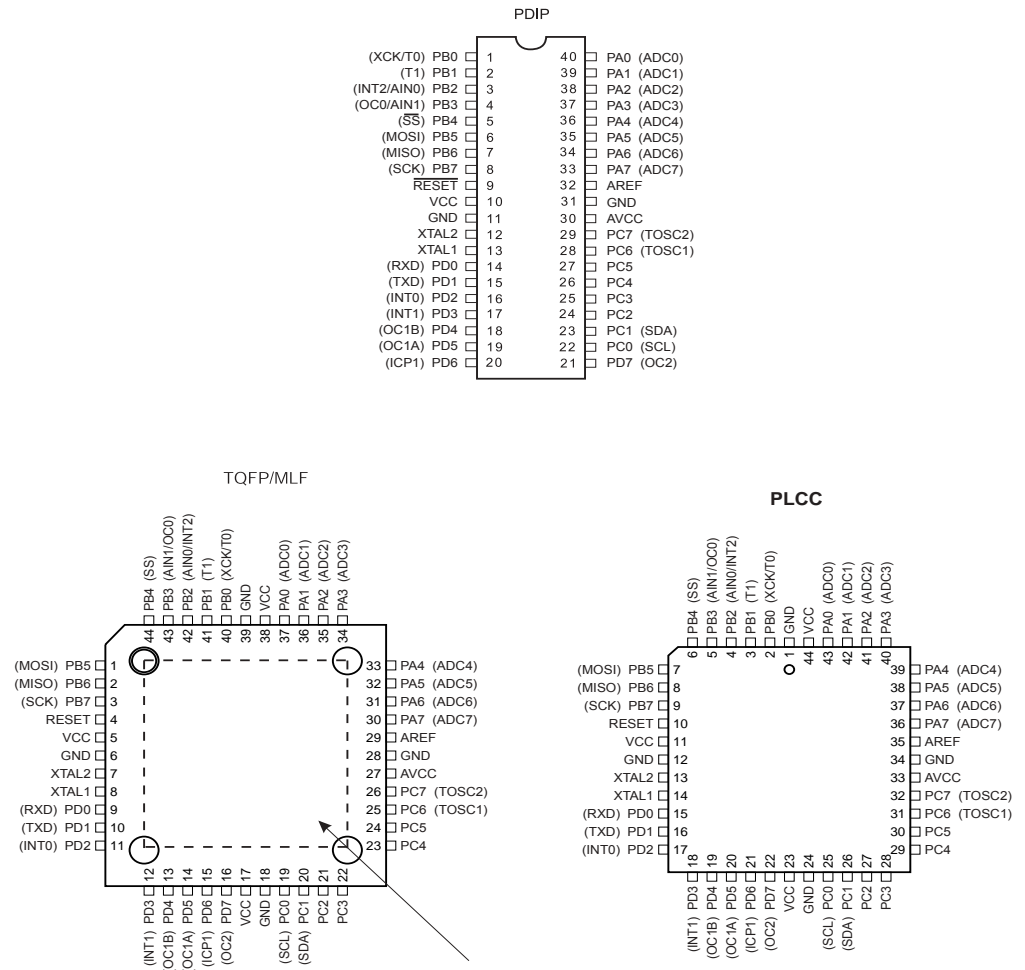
PDIP

(XCK/T0) PB0 1
(T1) PB1 2
(INT2/AIN0) PB2 3
(OC0/AIN1) PB3 4
($\overline{SS}$) PB4 5
(MOSI) PB5 6
(MISO) PB6 7
(SCK) PB7 8
$\overline{RESET}$ 9
VCC 10
GND 11
XTAL2 12
XTAL1 13
(RXD) PD0 14
(TXD) PD1 15
(INT0) PD2 16
(INT1) PD3 17
(OC1B) PD4 18
(OC1A) PD5 19
(ICP1) PD6 20

40 PA0 (ADC0)
39 PA1 (ADC1)
38 PA2 (ADC2)
37 PA3 (ADC3)
36 PA4 (ADC4)
35 PA5 (ADC5)
34 PA6 (ADC6)
33 PA7 (ADC7)
32 AREF
31 GND
30 AVCC
29 PC7 (TOSC2)
28 PC6 (TOSC1)
27 PC5
26 PC4
25 PC3
24 PC2
23 PC1 (SDA)
22 PC0 (SCL)
21 PD7 (OC2)

TQFP/MLF

44 PB4 (SS)
43 PB3 (AIN1/OC0)
42 PB2 (AIN0/INT2)
41 PB1 (T1)
40 PB0 (XCK/T0)
39 GND
38 VCC
37 PA0 (ADC0)
36 PA1 (ADC1)
35 PA2 (ADC2)
34 PA3 (ADC3)

(MOSI) PB5 1
(MISO) PB6 2
(SCK) PB7 3
RESET 4
VCC 5
GND 6
XTAL2 7
XTAL1 8
(RXD) PD0 9
(TXD) PD1 10
(INT0) PD2 11

33 PA4 (ADC4)
32 PA5 (ADC5)
31 PA6 (ADC6)
30 PA7 (ADC7)
29 AREF
28 GND
27 AVCC
26 PC7 (TOSC2)
25 PC6 (TOSC1)
24 PC5
23 PC4

12 PD3 (INT1)
13 PD4 (OC1B)
14 PD5 (OC1A)
15 PD6 (ICP1)
16 PD7 (OC2)
17 VCC
18 GND
19 PC0 (SCL)
20 PC1 (SDA)
21 PC2
22 PC3

PLCC

6 PB4 (SS)
5 PB3 (AIN1/OC0)
4 PB2 (AIN0/INT2)
3 PB1 (T1)
2 PB0 (XCK/T0)
1 GND
44 VCC
43 PA0 (ADC0)
42 PA1 (ADC1)
41 PA2 (ADC2)
40 PA3 (ADC3)

(MOSI) PB5 7
(MISO) PB6 8
(SCK) PB7 9
RESET 10
VCC 11
GND 12
XTAL2 13
XTAL1 14
(RXD) PD0 15
(TXD) PD1 16
(INT0) PD2 17

39 PA4 (ADC4)
38 PA5 (ADC5)
37 PA6 (ADC6)
36 PA7 (ADC7)
35 AREF
34 GND
33 AVCC
32 PC7 (TOSC2)
31 PC6 (TOSC1)
30 PC5
29 PC4

18 PD3 (INT1)
19 PD4 (OC1B)
20 PD5 (OC1A)
21 PD6 (ICP1)
22 PD7 (OC2)
23 VCC
24 GND
25 PC0 (SCL)
26 PC1 (SDA)
27 PC2
28 PC3